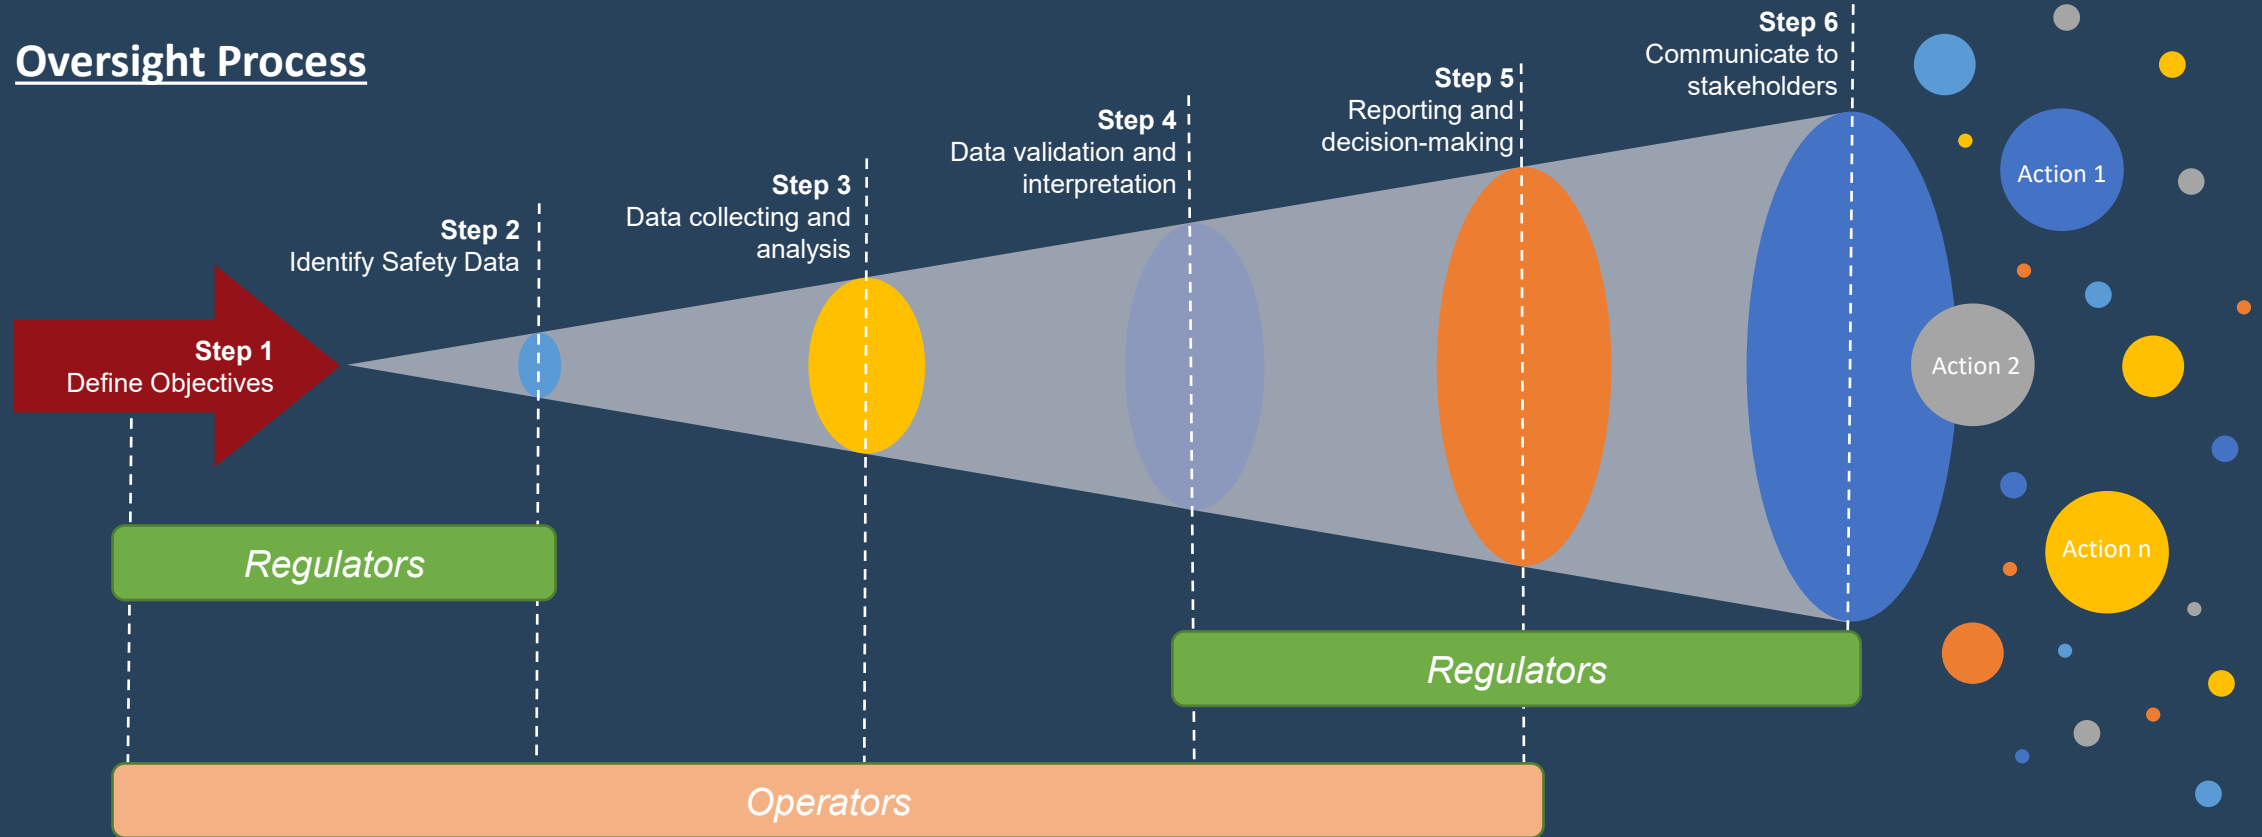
Oversight Process

Step 1
Define Objectives

Step 2
Identify Safety Data

Step 3
Data collecting and analysis

Step 4
Data validation and interpretation

Step 5
Reporting and decision-making

Step 6
Communicate to stakeholders

Action 1

Action 2

Action n

Regulators

Regulators

Operators